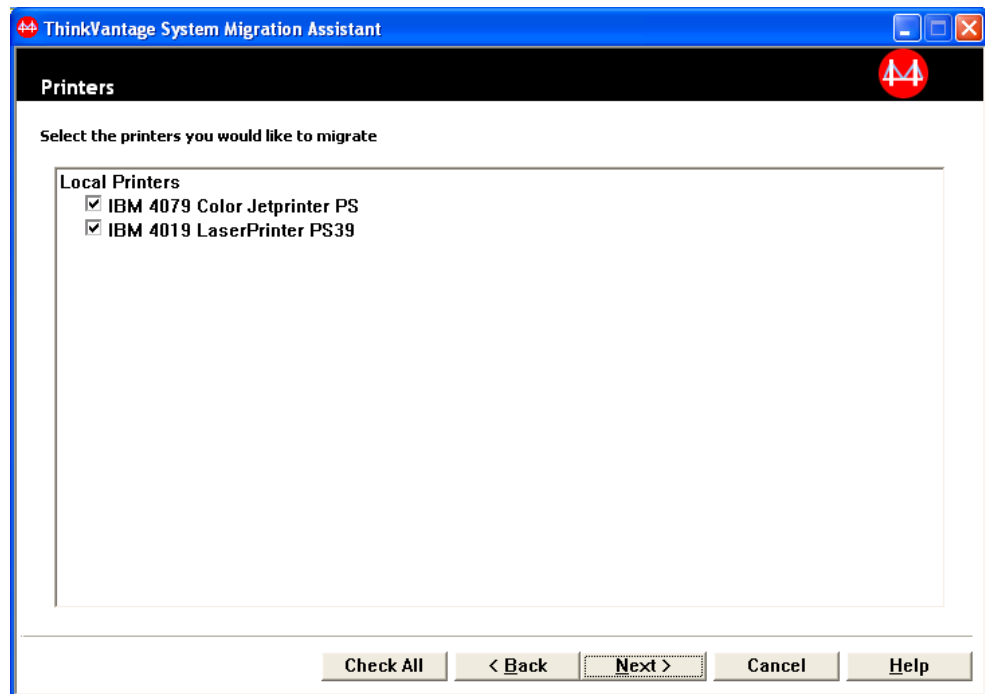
ThinkVantage System Migration Assistant

Printers

Select the printers you would like to migrate

Local Printers
☑ IBM 4079 Color Jetprinter PS
☑ IBM 4019 LaserPrinter PS39

Check All | < Back | Next > | Cancel | Help